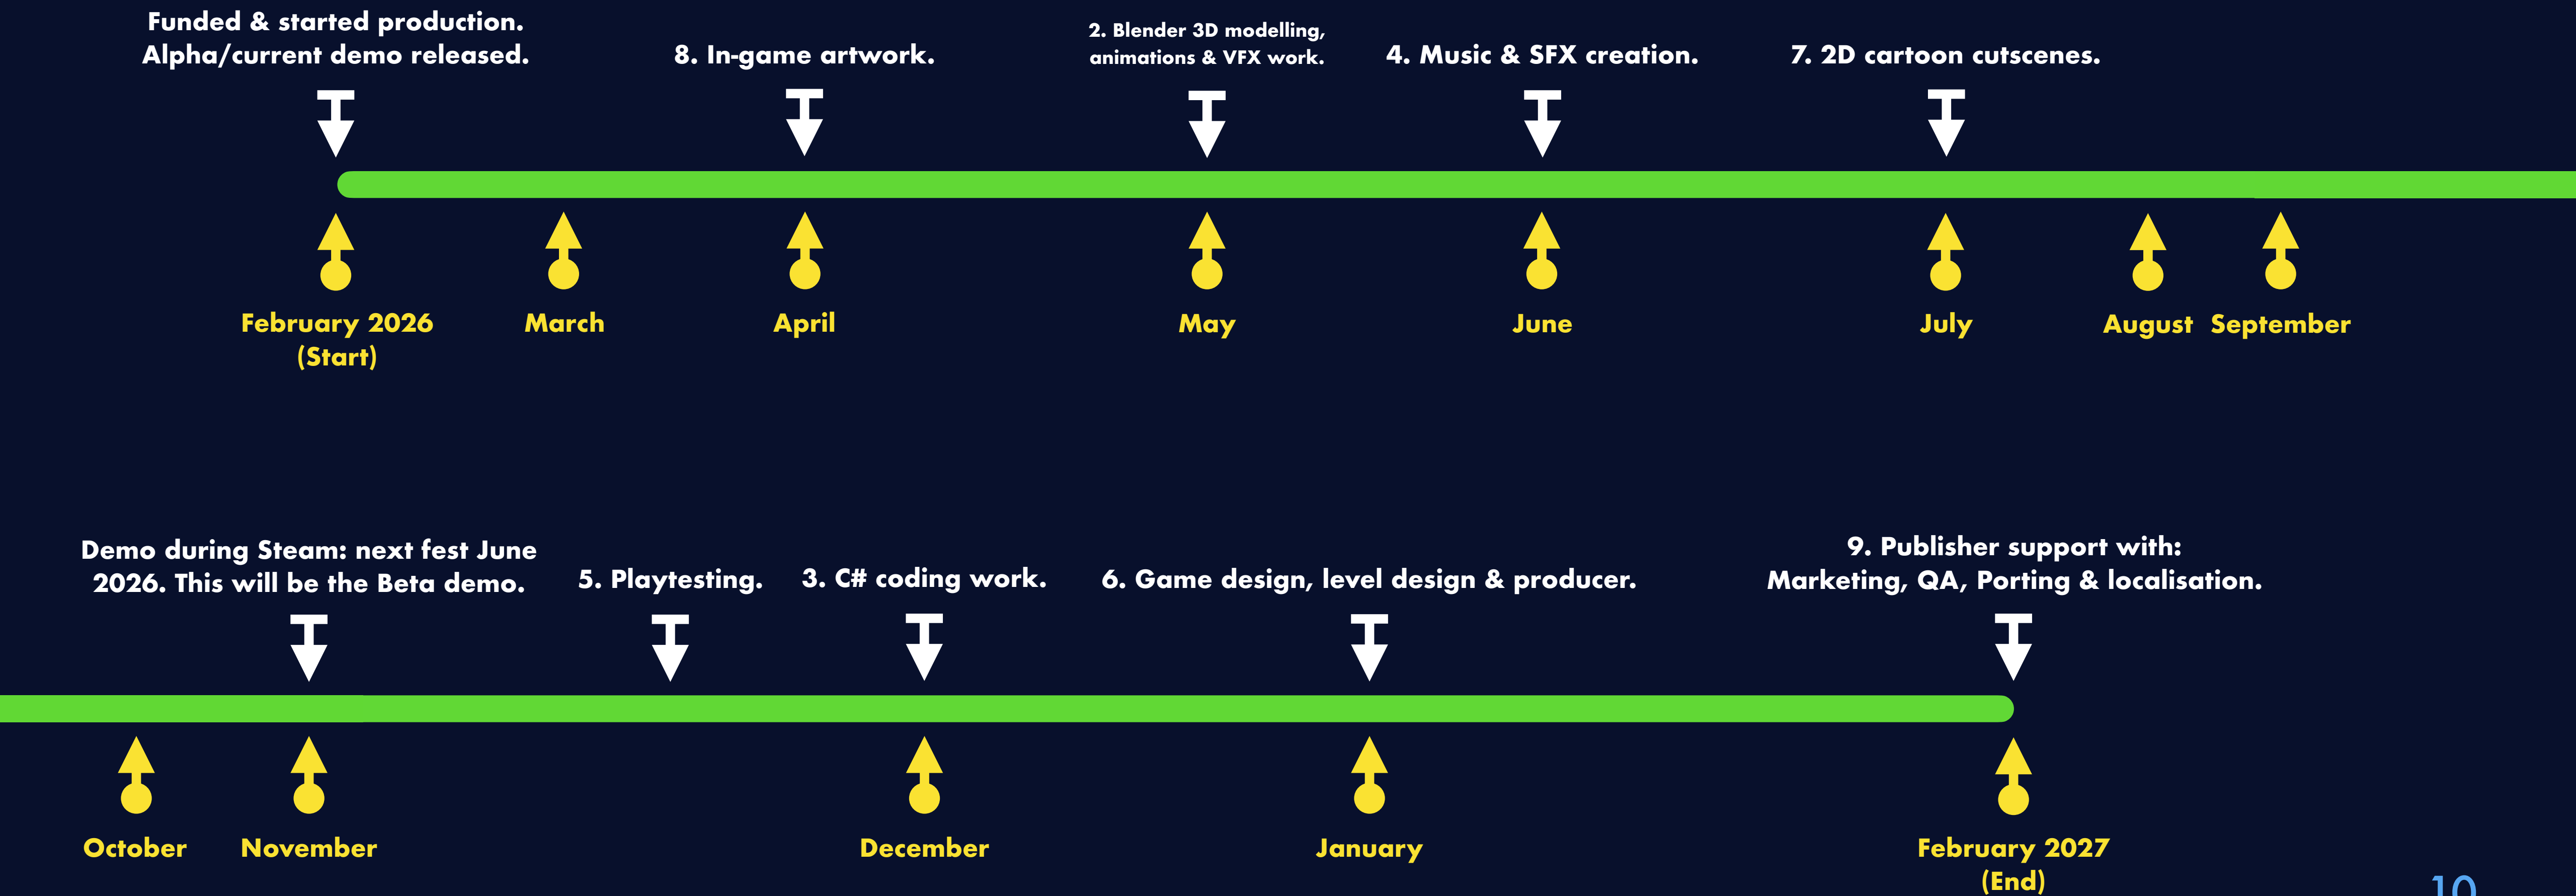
Funded & started production. Alpha/current demo released.

8. In-game artwork.

2. Blender 3D modelling, animations & VFX work.

4. Music & SFX creation.

7. 2D cartoon cutscenes.

February 2026 (Start)

March

April

May

June

July

August

September

Demo during Steam: next fest June 2026. This will be the Beta demo.

5. Playtesting.

3. C# coding work.

6. Game design, level design & producer.

9. Publisher support with: Marketing, QA, Porting & localisation.

October

November

December

January

February 2027 (End)

10